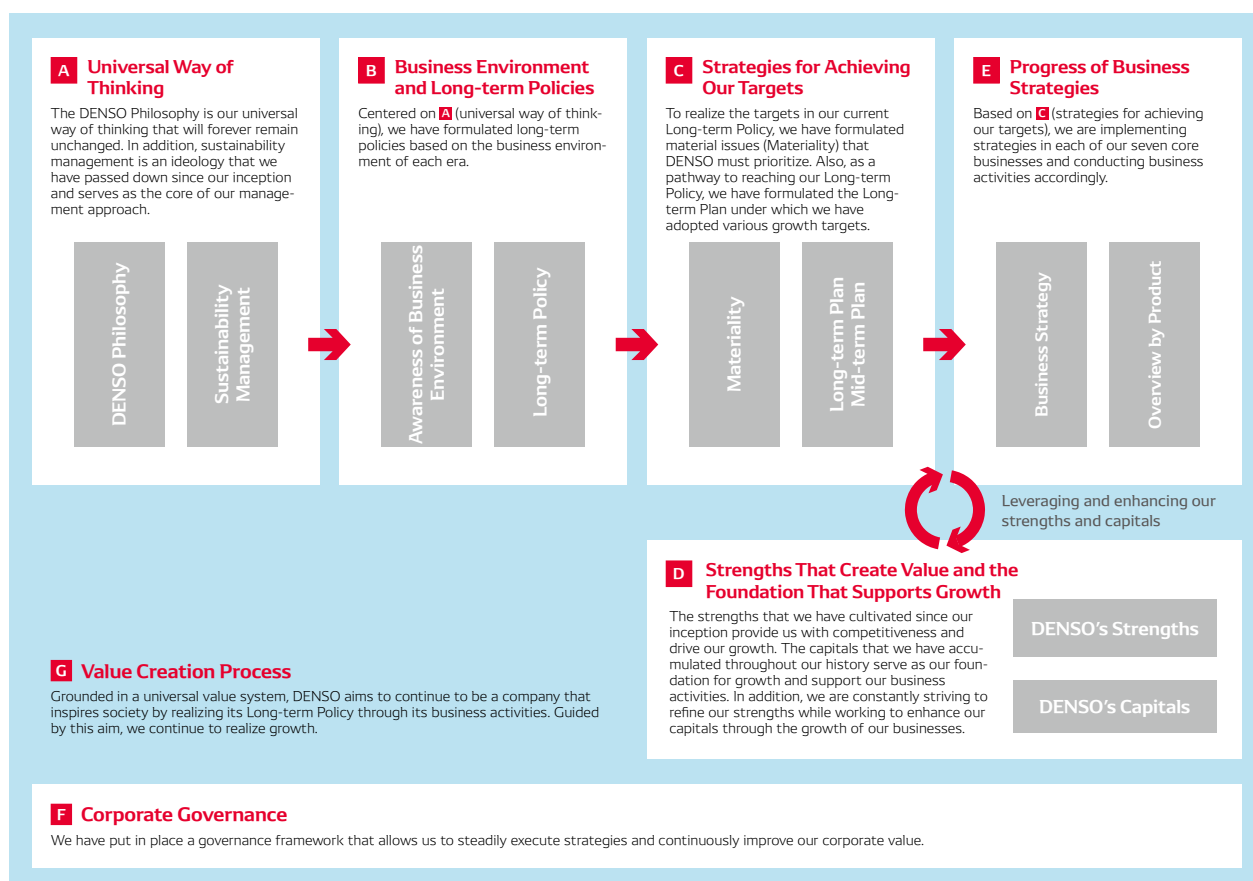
A Universal Way of Thinking

The DENSO Philosophy is our universal way of thinking that will forever remain unchanged. In addition, sustainability management is an ideology that we have passed down since our inception and serves as the core of our management approach.

DENSO Philosophy

Sustainability Management

B Business Environment and Long-term Policies

Centered on A (universal way of thinking), we have formulated long-term policies based on the business environment of each era.

Awareness of Business Environment

Long-term Policy

C Strategies for Achieving Our Targets

To realize the targets in our current Long-term Policy, we have formulated material issues (Materiality) that DENSO must prioritize. Also, as a pathway to reaching our Long-term Policy, we have formulated the Long-term Plan under which we have adopted various growth targets.

Materiality

Long-term Plan Mid-term Plan

E Progress of Business Strategies

Based on C (strategies for achieving our targets), we are implementing strategies in each of our seven core businesses and conducting business activities accordingly.

Business Strategy

Overview by Product

Leveraging and enhancing our strengths and capitals

D Strengths That Create Value and the Foundation That Supports Growth

The strengths that we have cultivated since our inception provide us with competitiveness and drive our growth. The capitals that we have accumulated throughout our history serve as our foundation for growth and support our business activities. In addition, we are constantly striving to refine our strengths while working to enhance our capitals through the growth of our businesses.

DENSO's Strengths

DENSO's Capitals

G Value Creation Process

Grounded in a universal value system, DENSO aims to continue to be a company that inspires society by realizing its Long-term Policy through its business activities. Guided by this aim, we continue to realize growth.

F Corporate Governance

We have put in place a governance framework that allows us to steadily execute strategies and continuously improve our corporate value.